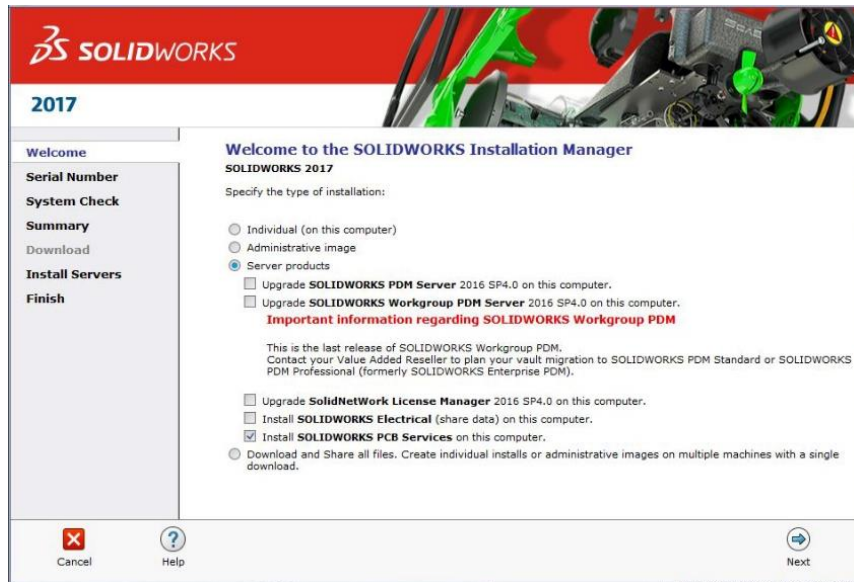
3S SOLIDWORKS

2017

Welcome
Serial Number
System Check
Summary
Download
Install Servers
Finish

Welcome to the SOLIDWORKS Installation Manager
SOLIDWORKS 2017

Specify the type of installation:

Individual (on this computer)
Administrative image
Server products
Upgrade SOLIDWORKS PDM Server 2016 SP4.0 on this computer.
Upgrade SOLIDWORKS Workgroup PDM Server 2016 SP4.0 on this computer.
Important information regarding SOLIDWORKS Workgroup PDM

This is the last release of SOLIDWORKS Workgroup PDM.
Contact your Value Added Reseller to plan your vault migration to SOLIDWORKS PDM Standard or SOLIDWORKS PDM Professional (formerly SOLIDWORKS Enterprise PDM).

Upgrade SolidNetWork License Manager 2016 SP4.0 on this computer.
Install SOLIDWORKS Electrical (share data) on this computer.
Install SOLIDWORKS PCB Services on this computer.
Download and Share all files. Create individual installs or administrative images on multiple machines with a single download.

Cancel
Help
Next